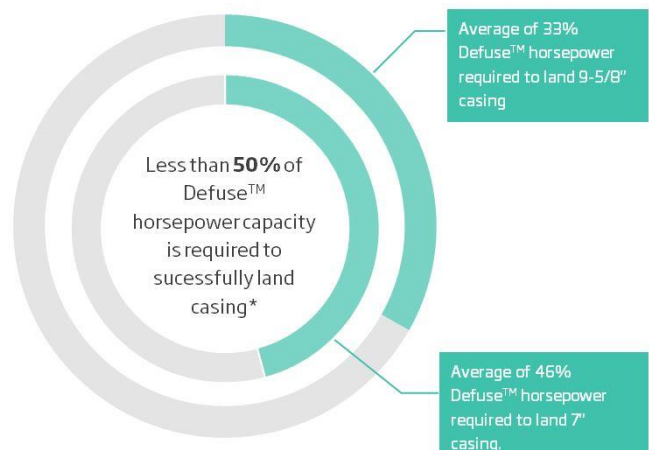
Average of 33% Defuse$^{TM}$ horsepower required to land 9-5/8" casing

Less than **50%** of Defuse$^{TM}$ horsepower capacity is required to sucessfully land casing*

Average of 46% Defuse$^{TM}$ horsepower required to land 7" casing.